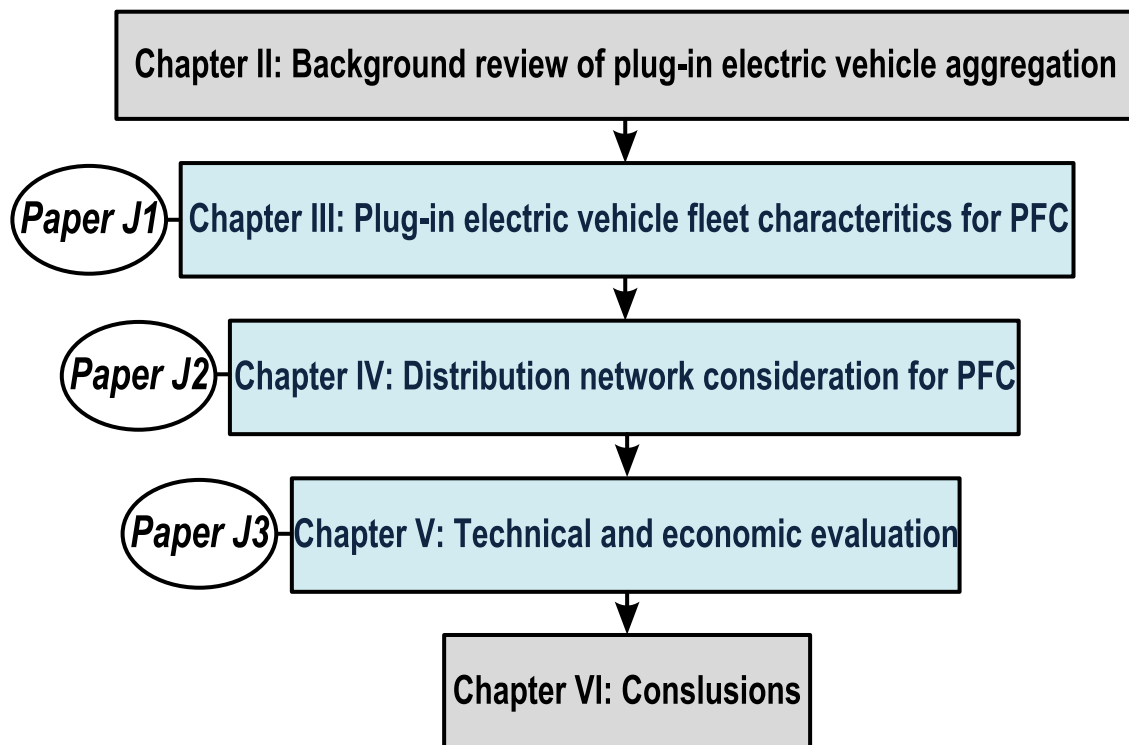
Chapter II: Background review of plug-in electric vehicle aggregation

Paper J1

Chapter III: Plug-in electric vehicle fleet characteritics for PFC

Paper J2

Chapter IV: Distribution network consideration for PFC

Paper J3

Chapter V: Technical and economic evaluation

Chapter VI: Conslusions